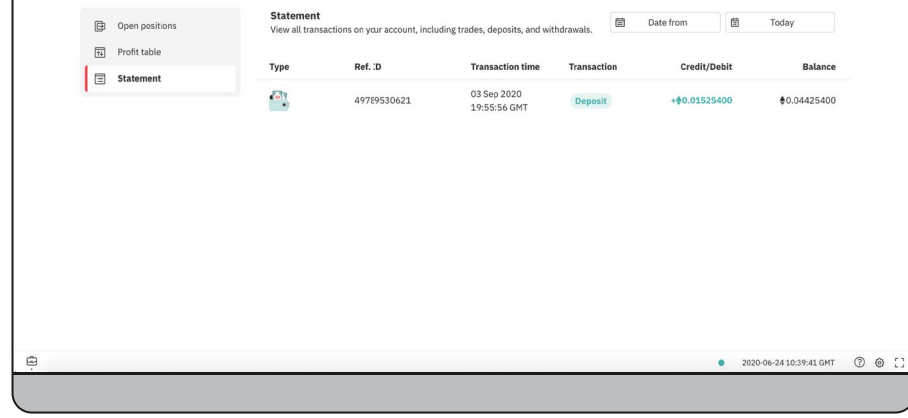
Open positions
Profit table
Statement

Statement
View all transactions on your account, including trades, deposits, and withdrawals.

Date from
Today

| Type | Ref. ID | Transaction time | Transaction | Credit/Debit | Balance |
|---|---|---|---|---|---|
| | 49789530621 | 03 Sep 2020 19:55:56 GMT | Deposit | +⧫0.01525400 | ⧫0.04425400 |

2020-06-24 10:39:41 GMT